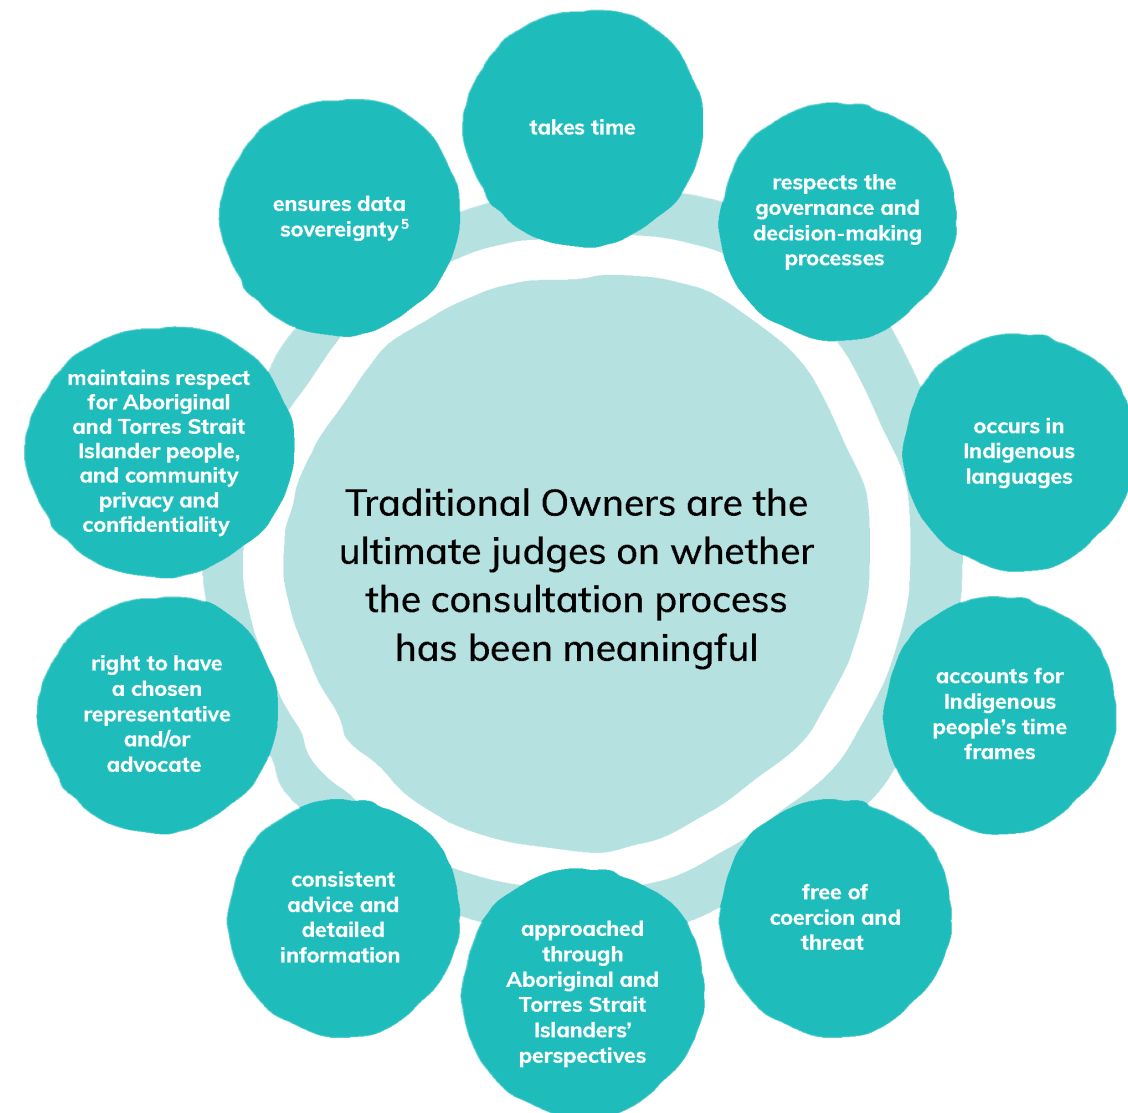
takes time

respects the governance and decision-making processes

occurs in Indigenous languages

accounts for Indigenous people's time frames

free of coercion and threat

approached through Aboriginal and Torres Strait Islanders' perspectives

consistent advice and detailed information

right to have a chosen representative and/or advocate

maintains respect for Aboriginal and Torres Strait Islander people, and community privacy and confidentiality

ensures data sovereignty$^5$

Traditional Owners are the ultimate judges on whether the consultation process has been meaningful